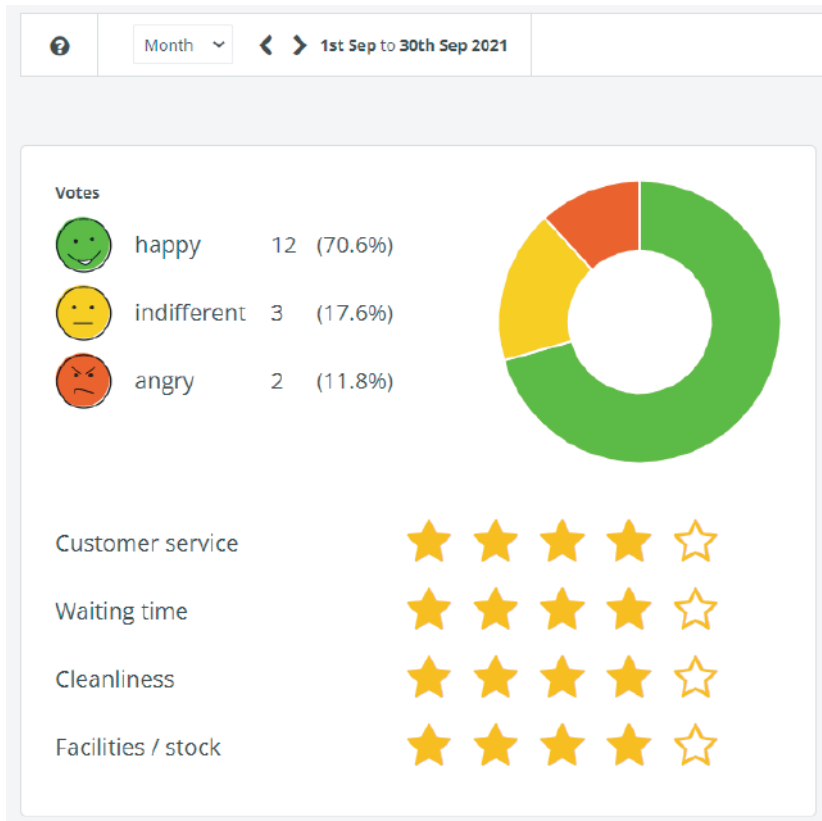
Month

1st Sep to 30th Sep 2021

Votes

| | | | |
|---|---|---|---|
| | happy | 12 | (70.6%) |
| | indifferent | 3 | (17.6%) |
| | angry | 2 | (11.8%) |

Customer service

Waiting time

Cleanliness

Facilities / stock